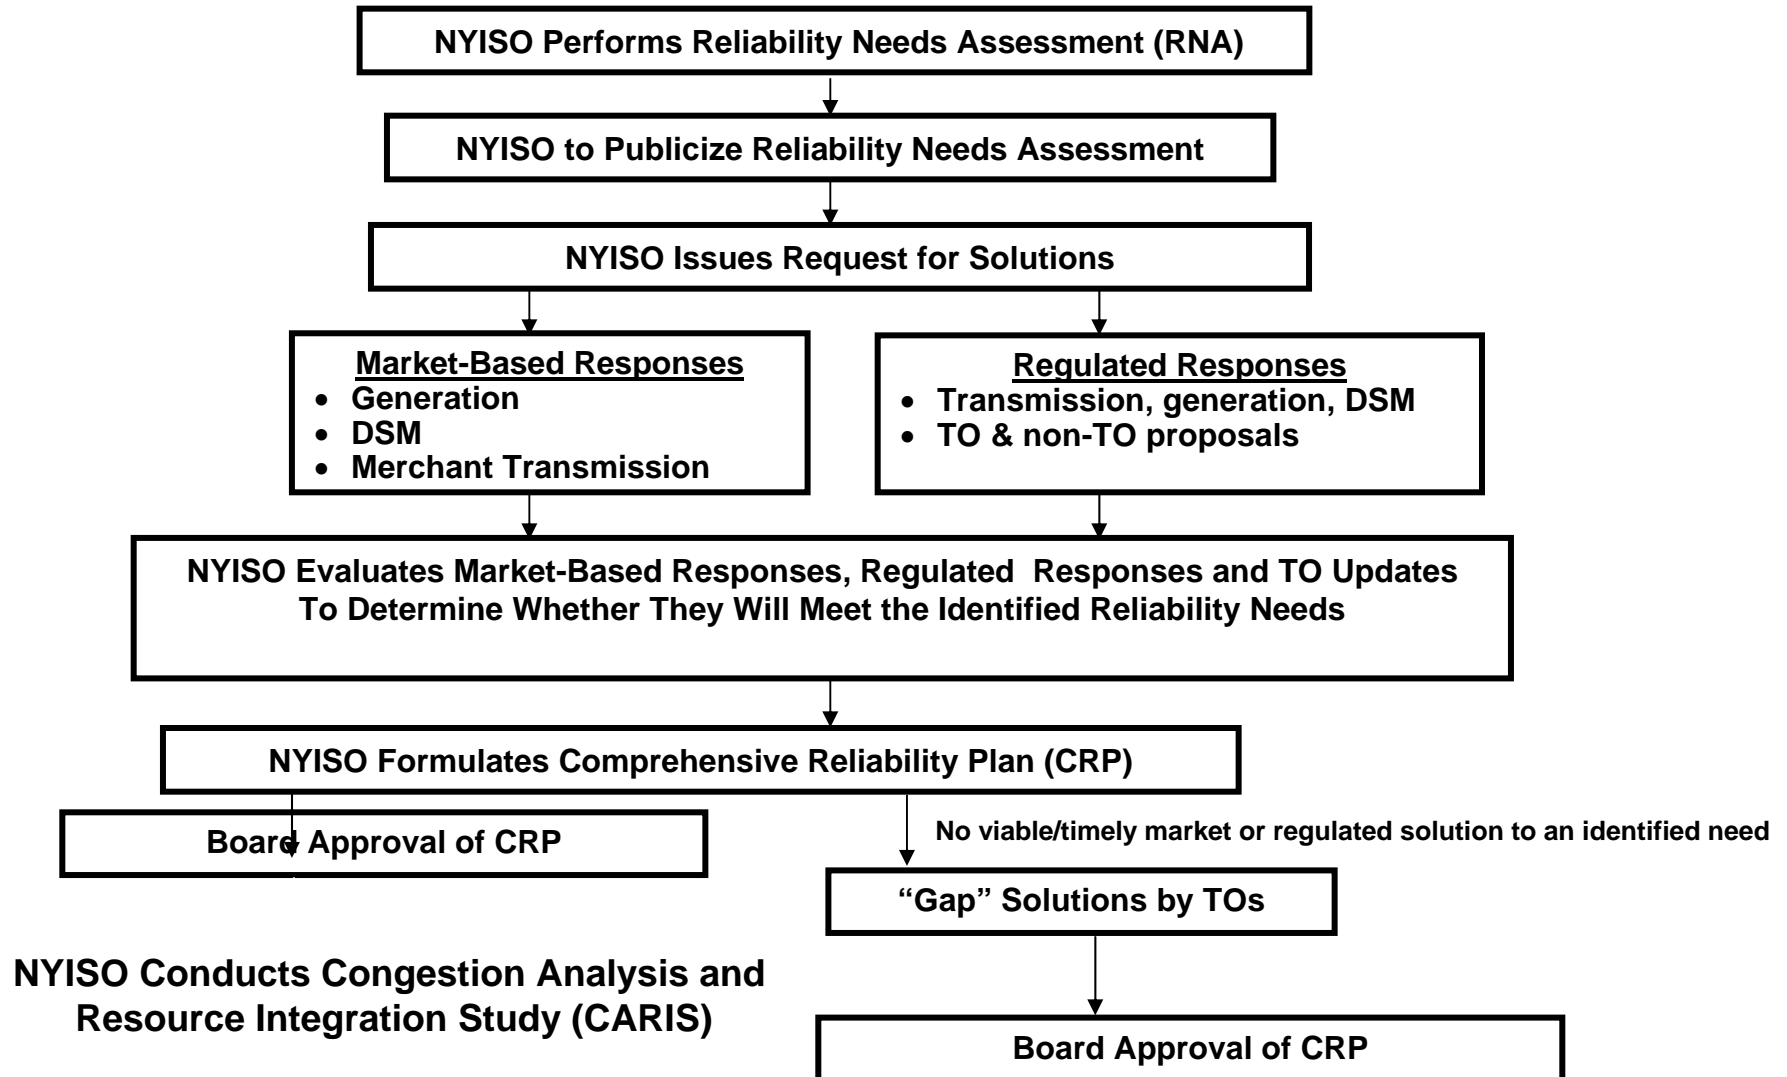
NYISO Performs Reliability Needs Assessment (RNA)

NYISO to Publicize Reliability Needs Assessment

NYISO Issues Request for Solutions

Market-Based Responses
- Generation
- DSM
- Merchant Transmission

Regulated Responses
- Transmission, generation, DSM
- TO & non-TO proposals

NYISO Evaluates Market-Based Responses, Regulated Responses and TO Updates To Determine Whether They Will Meet the Identified Reliability Needs

NYISO Formulates Comprehensive Reliability Plan (CRP)

Board Approval of CRP

No viable/timely market or regulated solution to an identified need

"Gap" Solutions by TOs

NYISO Conducts Congestion Analysis and Resource Integration Study (CARIS)

Board Approval of CRP